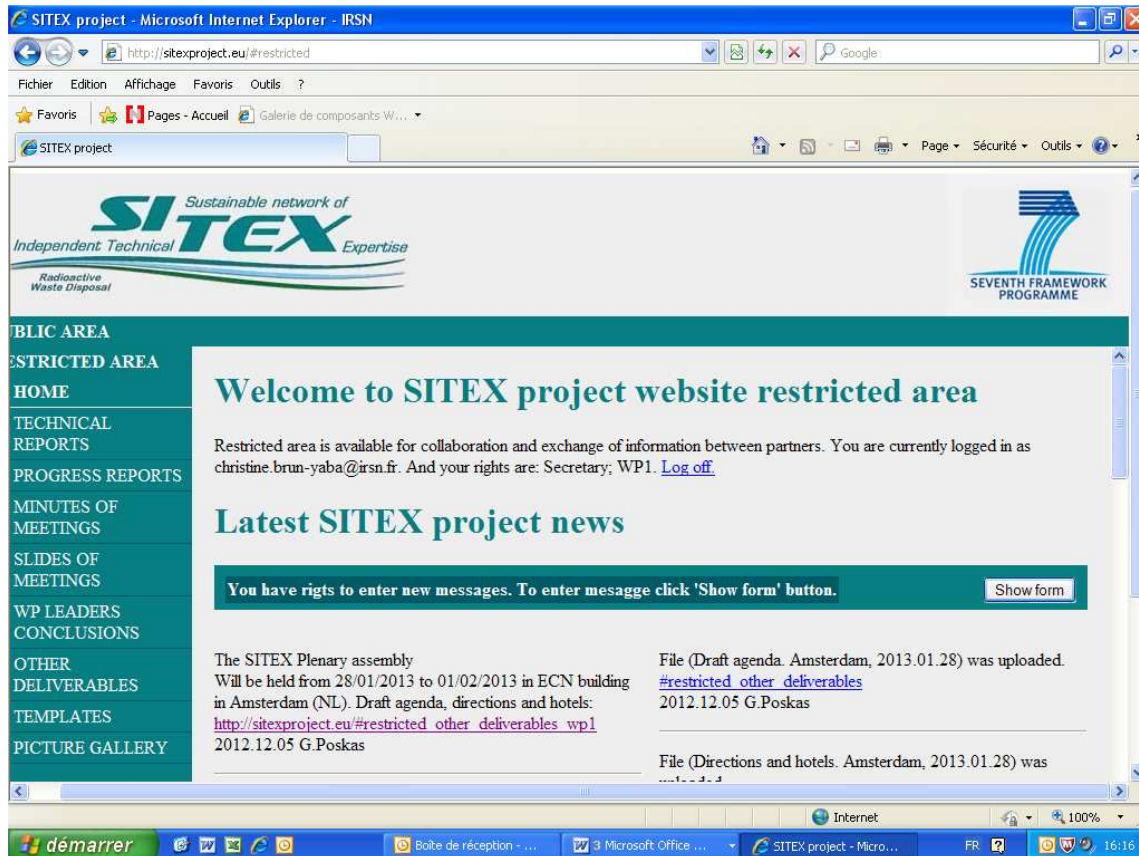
SITEX project - Microsoft Internet Explorer - IRSN

http://sitexproject.eu/#restricted

Google

Fichier Edition Affichage Favoris Outils ?

Favoris Pages - Accueil Galerie de composants W...

SITEX project

Page Sécurité Outils

Sustainable network of
SITEX
Independent Technical Expertise
Radioactive Waste Disposal

SEVENTH FRAMEWORK PROGRAMME

BLIC AREA

ESTRICTED AREA

HOME

TECHNICAL REPORTS

PROGRESS REPORTS

MINUTES OF MEETINGS

SLIDES OF MEETINGS

WP LEADERS CONCLUSIONS

OTHER DELIVERABLES

TEMPLATES

PICTURE GALLERY

Welcome to SITEX project website restricted area

Restricted area is available for collaboration and exchange of information between partners. You are currently logged in as christine.brun-yaba@irsn.fr. And your rights are: Secretary; WP1. Log off.

Latest SITEX project news

You have rigts to enter new messages. To enter mesagge click 'Show form' button.

Show form

The SITEX Plenary assembly
Will be held from 28/01/2013 to 01/02/2013 in ECN building in Amsterdam (NL). Draft agenda, directions and hotels: http://sitexproject.eu/#restricted_other_deliverables_wp1
2012.12.05 G.Poskas

File (Draft agenda. Amsterdam, 2013.01.28) was uploaded. #restricted_other_deliverables
2012.12.05 G.Poskas

File (Directions and hotels. Amsterdam, 2013.01.28) was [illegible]

Internet 100%

démarrer Boîte de réception - ... 3 Microsoft Office ... SITEX project - Micro... FR 16:16